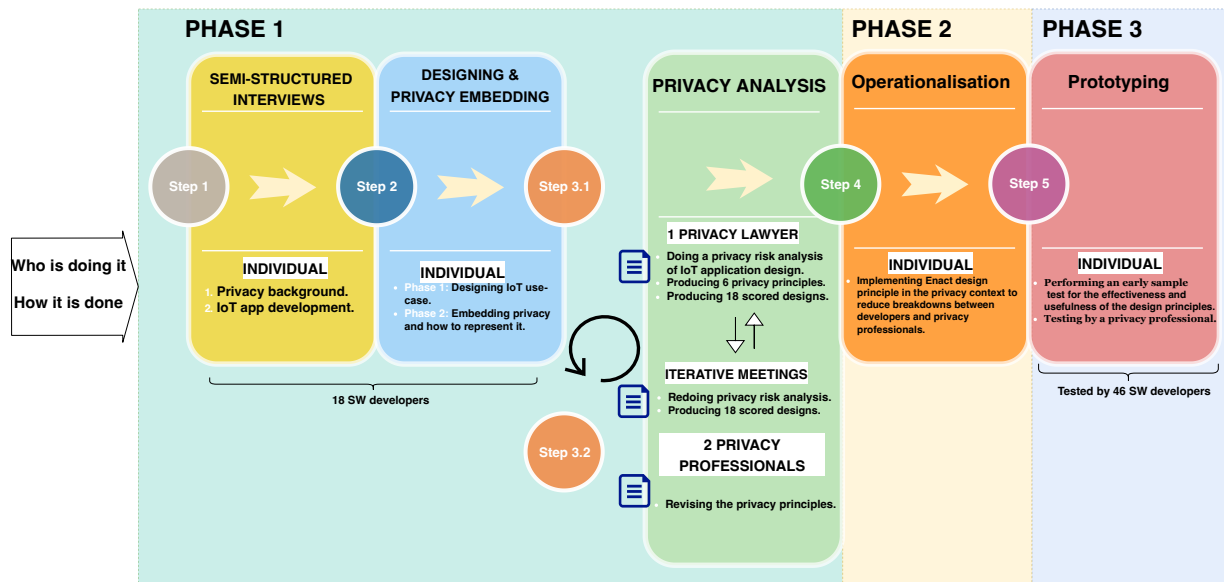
PHASE 1

PHASE 2

PHASE 3

SEMI-STRUCTURED INTERVIEWS

DESIGNING & PRIVACY EMBEDDING

PRIVACY ANALYSIS

Operationalisation

Prototyping

Step 1

Step 2

Step 3.1

Step 4

Step 5

Who is doing it

How it is done

INDIVIDUAL
1. Privacy background.
2. IoT app development.

INDIVIDUAL
• Phase 1: Designing IoT use-case.
• Phase 2: Embedding privacy and how to represent it.

1 PRIVACY LAWYER
• Doing a privacy risk analysis of IoT application design.
• Producing 6 privacy principles.
• Producing 18 scored designs.

INDIVIDUAL
• Implementing Enact design principle in the privacy context to reduce breakdowns between developers and privacy professionals.

INDIVIDUAL
• Performing an early sample test for the effectiveness and usefulness of the design principles.
• Testing by a privacy professional.

ITERATIVE MEETINGS
• Redoing privacy risk analysis.
• Producing 18 scored designs.

18 SW developers

Tested by 46 SW developers

Step 3.2

2 PRIVACY PROFESSIONALS

Revising the privacy principles.